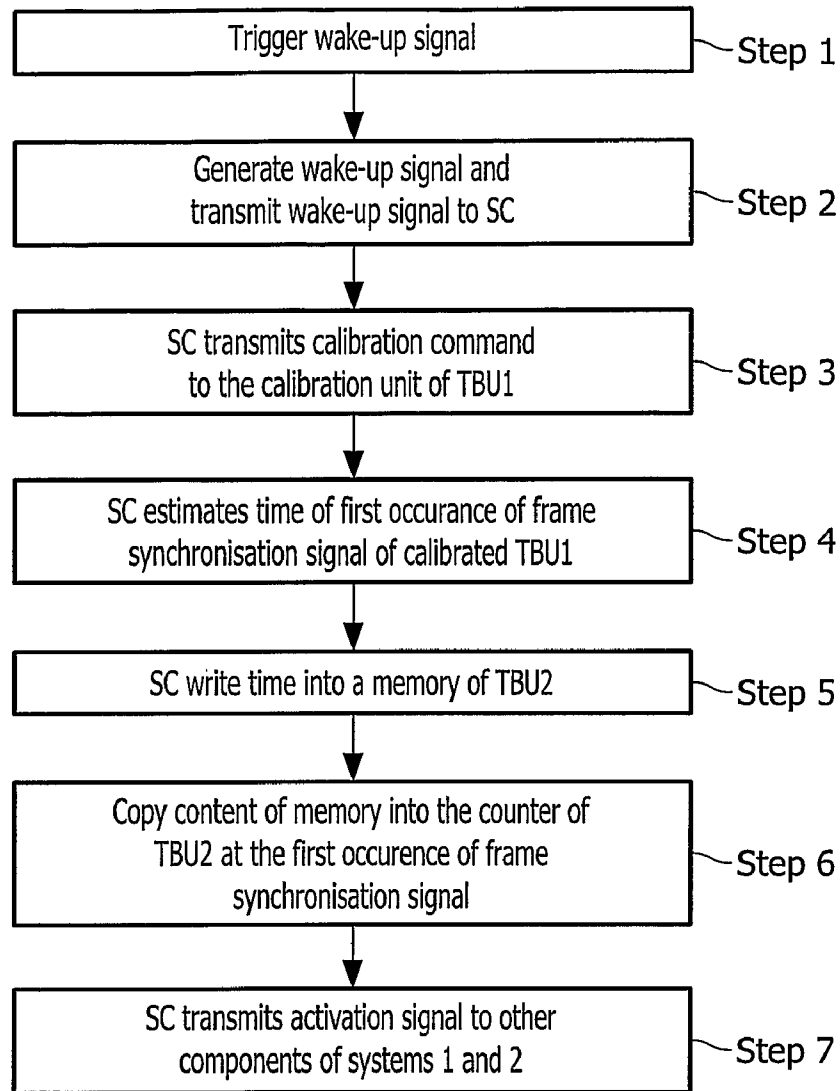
Trigger wake-up signal
Step 1

Generate wake-up signal and transmit wake-up signal to SC
Step 2

SC transmits calibration command to the calibration unit of TBU1
Step 3

SC estimates time of first occurance of frame synchronisation signal of calibrated TBU1
Step 4

SC write time into a memory of TBU2
Step 5

Copy content of memory into the counter of TBU2 at the first occurence of frame synchronisation signal
Step 6

SC transmits activation signal to other components of systems 1 and 2
Step 7